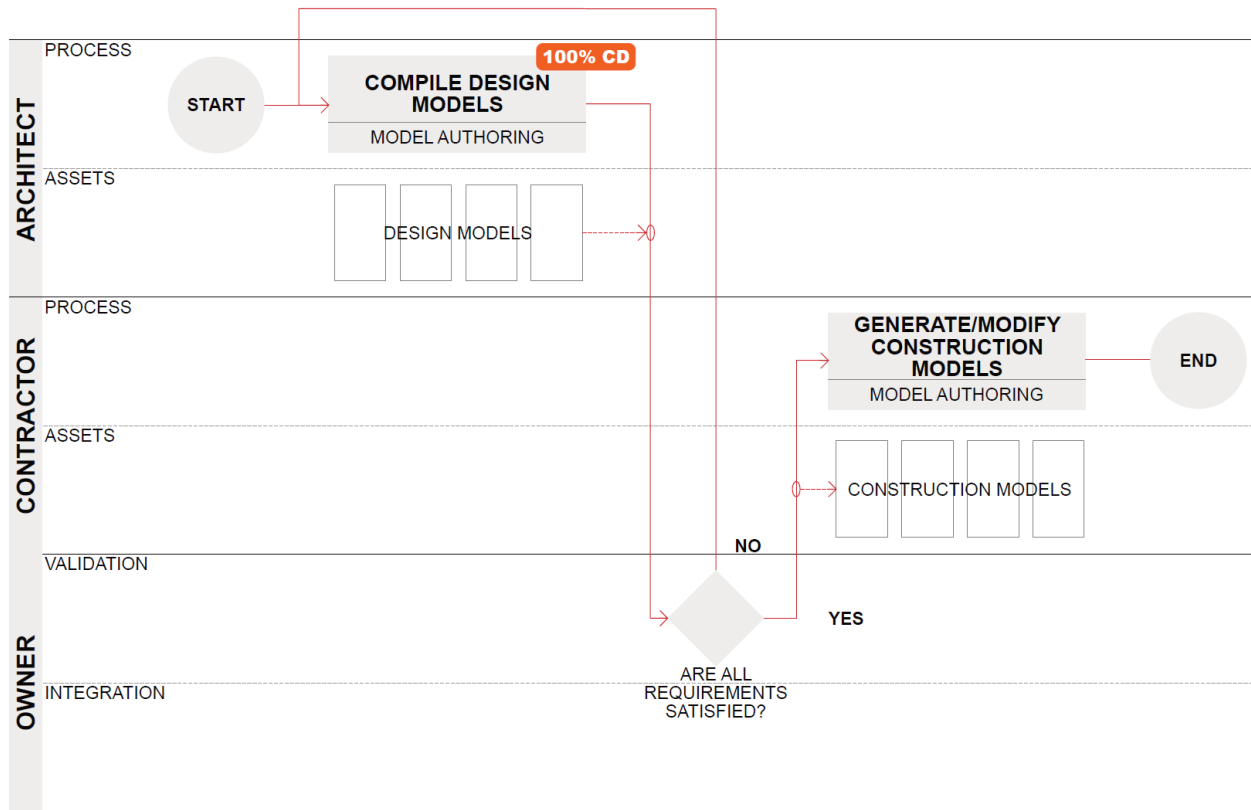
ARCHITECT

PROCESS

START

100% CD

COMPILE DESIGN MODELS

MODEL AUTHORING

ASSETS

DESIGN MODELS

CONTRACTOR

PROCESS

GENERATE/MODIFY CONSTRUCTION MODELS

MODEL AUTHORING

END

ASSETS

CONSTRUCTION MODELS

OWNER

VALIDATION

NO

YES

ARE ALL REQUIREMENTS SATISFIED?

INTEGRATION